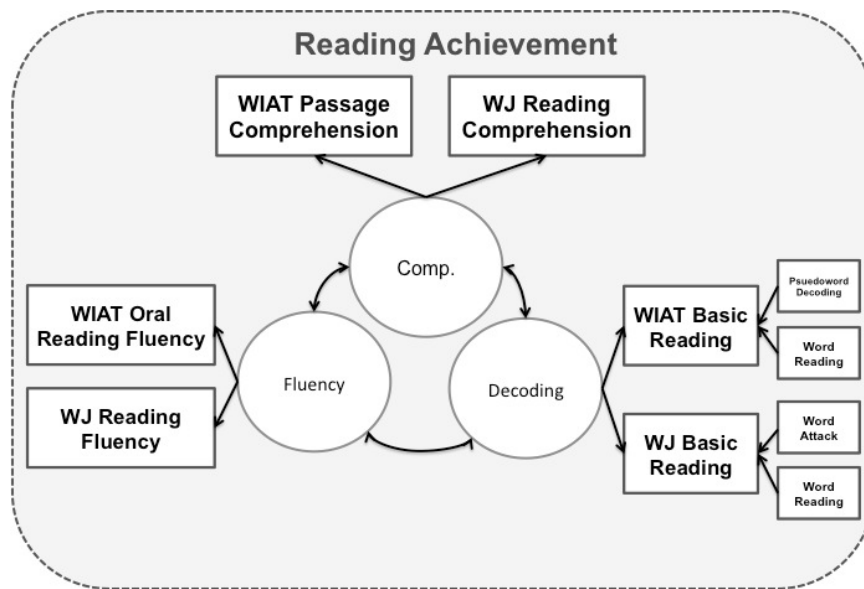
Reading Achievement

WIAT Passage Comprehension

WJ Reading Comprehension

Comp.

WIAT Oral Reading Fluency

WJ Reading Fluency

Fluency

Decoding

WIAT Basic Reading

Psuedoword Decoding

Word Reading

WJ Basic Reading

Word Attack

Word Reading